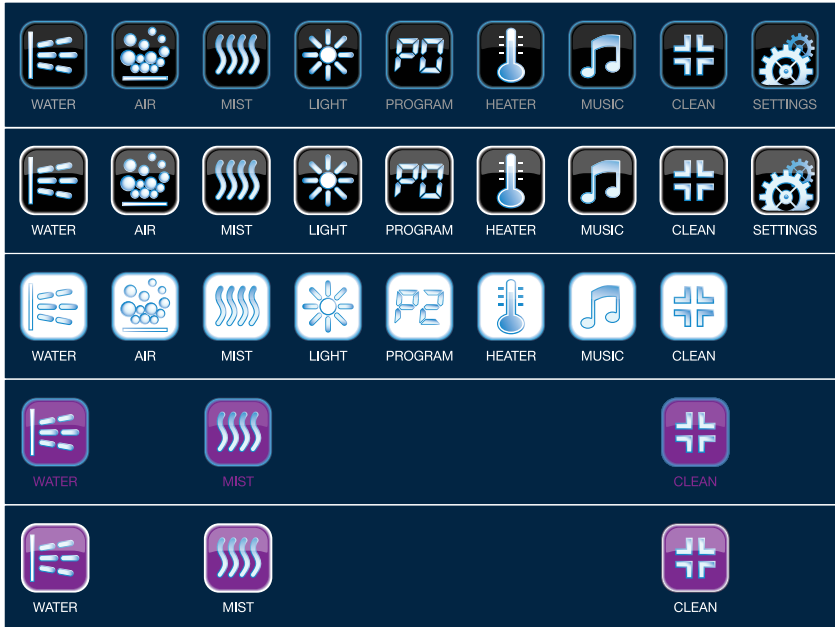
P0 WATER AIR MIST LIGHT PROGRAM HEATER MUSIC CLEAN SETTINGS

P0 WATER AIR MIST LIGHT PROGRAM HEATER MUSIC CLEAN SETTINGS

P2 WATER AIR MIST LIGHT PROGRAM HEATER MUSIC CLEAN

WATER MIST CLEAN

WATER MIST CLEAN